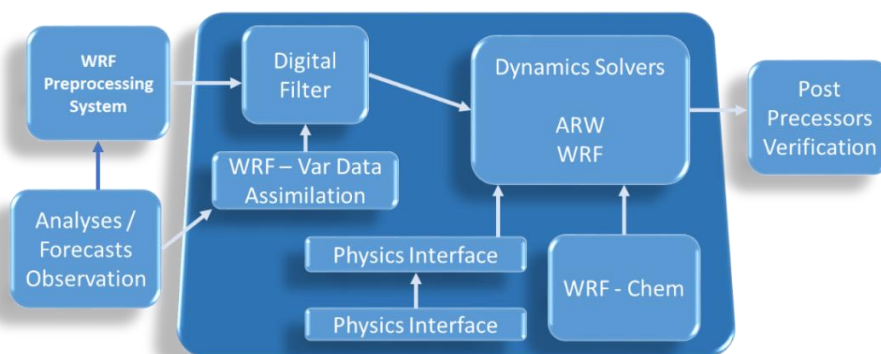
WRF Preprocessing System

Analyses / Forecasts Observation

Digital Filter

WRF – Var Data Assimilation

Dynamics Solvers

ARW WRF

Post Precessors Verification

Physics Interface

Physics Interface

WRF - Chem